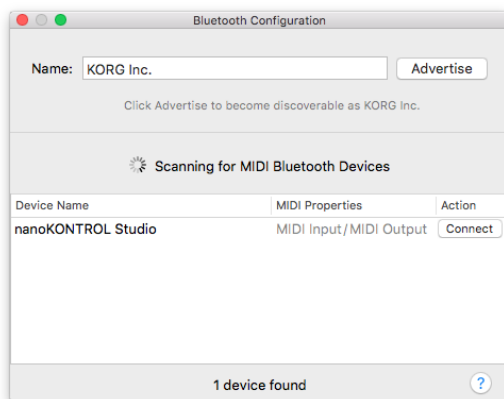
Bluetooth Configuration

Name: KORG Inc. Advertise

Click Advertise to become discoverable as KORG Inc.

Scanning for MIDI Bluetooth Devices

| Device Name | MIDI Properties | Action |
|---|---|---|
| nanoKONTROL Studio | MIDI Input/MIDI Output | Connect |

1 device found

?